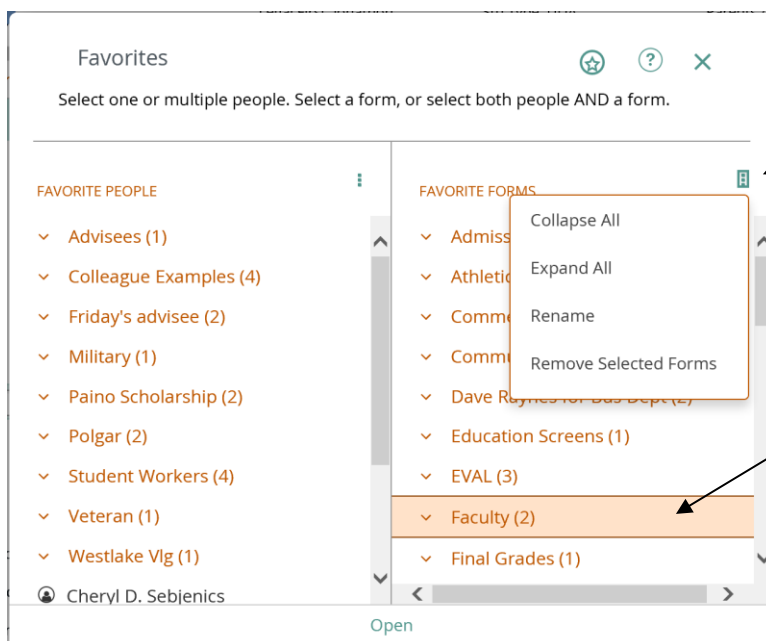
Favorites

Select one or multiple people. Select a form, or select both people AND a form.

FAVORITE PEOPLE

Advisees (1)

Colleague Examples (4)

Friday's advisee (2)

Military (1)

Paino Scholarship (2)

Polgar (2)

Student Workers (4)

Veteran (1)

Westlake Vlg (1)

Cheryl D. Sebjenics

FAVORITE FORMS

Admiss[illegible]

Athleti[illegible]

Comme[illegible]

Commu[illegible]

Dave R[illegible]

Education Screens (1)

EVAL (3)

Faculty (2)

Final Grades (1)

Collapse All

Expand All

Rename

Remove Selected Forms

Open